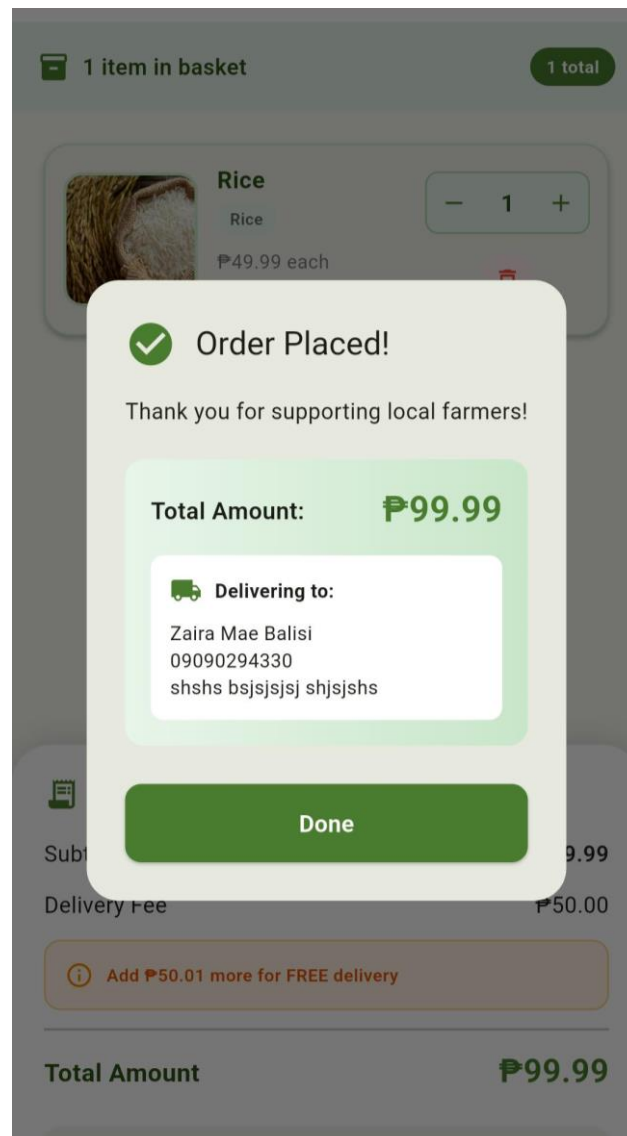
1 item in basket

1 total

Rice

Rice

₱49.99 each

1

Order Placed!

Thank you for supporting local farmers!

Total Amount: ₱99.99

Delivering to:

Zaira Mae Balisi
09090294330
shshs bsjsjsjsj shjsjshs

Done

Subt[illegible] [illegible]9.99

Delivery Fee ₱50.00

Add ₱50.01 more for FREE delivery

Total Amount ₱99.99